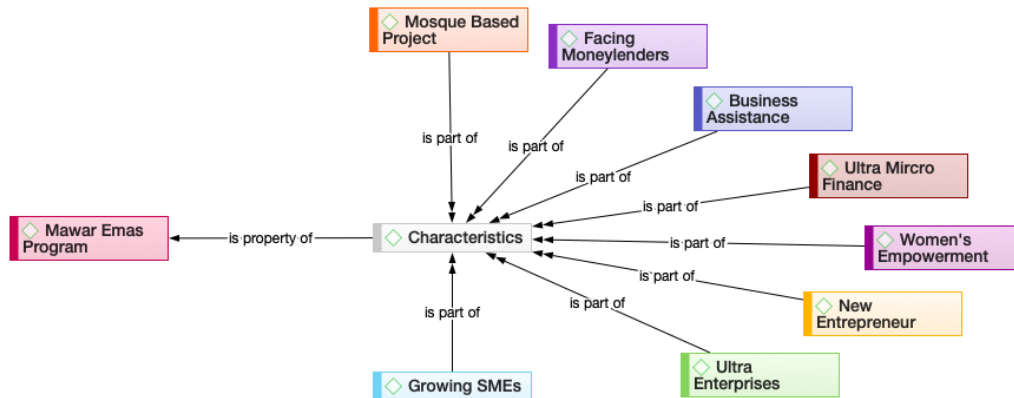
Mosque Based Project

Facing Moneylenders

Business Assistance

Ultra Mircro Finance

Women's Empowerment

New Entrepreneur

Ultra Enterprises

Growing SMEs

Mawar Emas Program

Characteristics

is part of

is part of

is part of

is part of

is part of

is part of

is part of

is part of

is property of